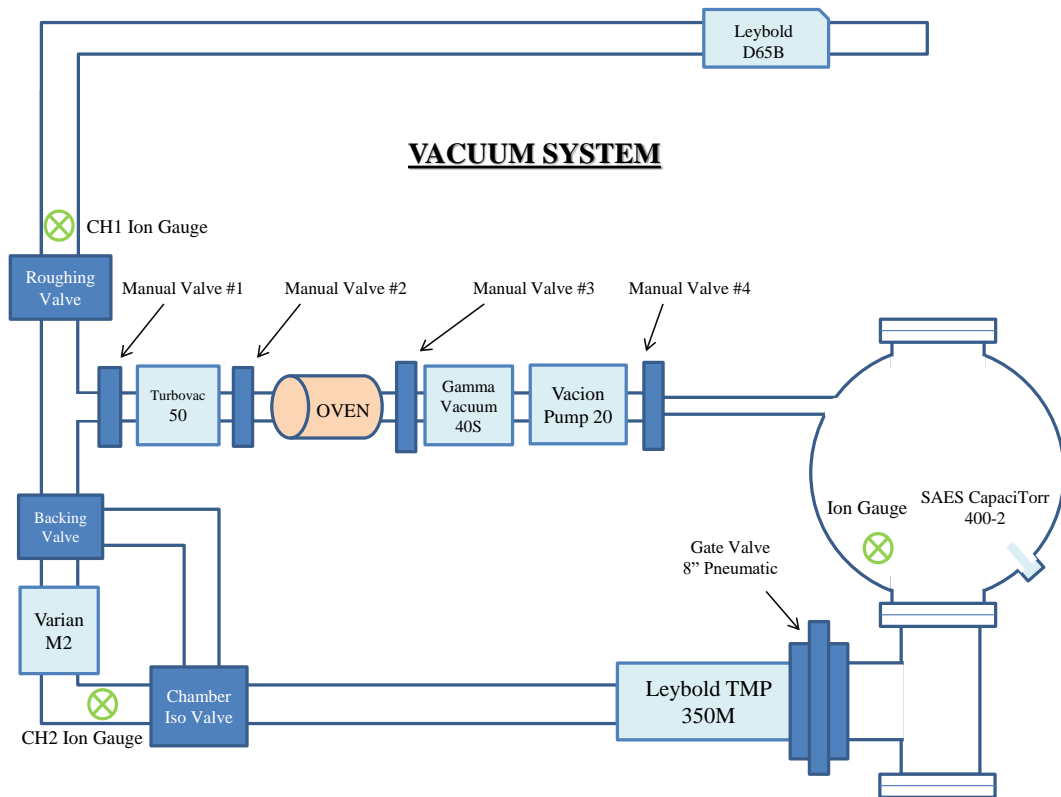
Leybold D65B

VACUUM SYSTEM

CH1 Ion Gauge

Roughing Valve

Manual Valve #1

Manual Valve #2

Manual Valve #3

Manual Valve #4

Turbovac 50

OVEN

Gamma Vacuum 40S

Vacion Pump 20

Ion Gauge

SAES CapaciTorr 400-2

Backing Valve

Varian M2

Gate Valve 8" Pneumatic

Chamber Iso Valve

Leybold TMP 350M

CH2 Ion Gauge